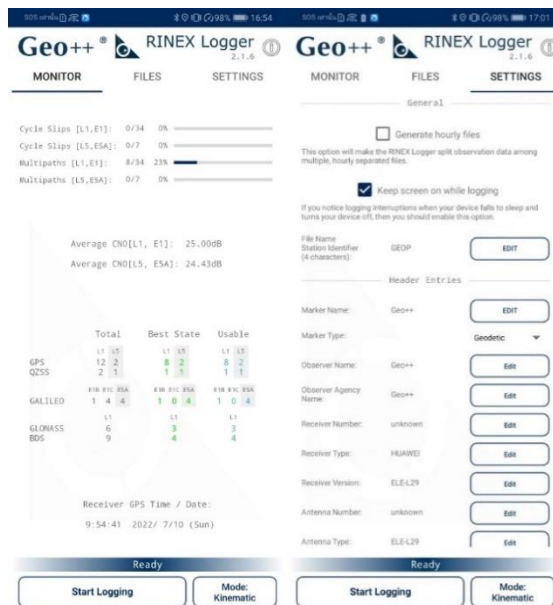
SOS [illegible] 98% 16:54

Geo++ ® RINEX Logger 2.1.6

MONITOR FILES SETTINGS

Cycle Slips [L1,E1]: 0/34 0%
Cycle Slips [L5,E5A]: 0/7 0%
Multipaths [L1,E1]: 8/34 23%
Multipaths [L5,E5A]: 0/7 0%

Average CN0[L1, E1]: 25.00dB

Average CN0[L5, E5A]: 24.43dB

| | Total | Best State | Usable |
|---|---|---|---|
| | L1 L5 | L1 L5 | L1 L5 |
| GPS | 12 2 | 8 2 | 8 2 |
| QZSS | 2 1 | 1 1 | 1 1 |
| | E1B E1C E5A | E1B E1C E5A | E1B E1C E5A |
| GALILEO | 1 4 4 | 1 0 4 | 1 0 4 |
| | L1 | L1 | L1 |
| GLONASS | 6 | 3 | 3 |
| BDS | 9 | 4 | 4 |

Receiver GPS Time / Date:

9:54:41 2022/ 7/10 (Sun)

Ready

Start Logging

Mode: Kinematic

SOS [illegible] 98% 17:01

Geo++ ® RINEX Logger 2.1.6

MONITOR FILES SETTINGS

General

Generate hourly files

This option will make the RINEX Logger split observation data among multiple, hourly separated files.

Keep screen on while logging

If you notice logging interruptions when your device falls to sleep and turns your device off, then you should enable this option.

File Name Station Identifier (4 characters): GEOP EDIT

Header Entries

Marker Name: Geo++ EDIT

Marker Type: Geodetic

Observer Name: Geo++ Edit

Observer Agency Name: Geo++ Edit

Receiver Number: unknown Edit

Receiver Type: HUAWEI Edit

Receiver Version: ELE-L29 Edit

Antenna Number: unknown Edit

Antenna Type: ELE-L29 Edit

Ready

Start Logging

Mode: Kinematic